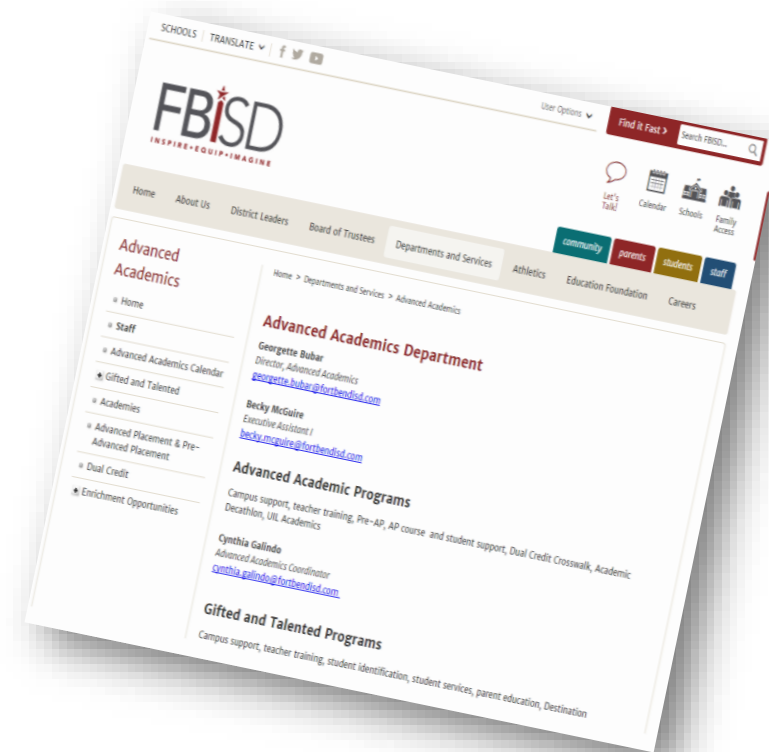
SCHOOLS | TRANSLATE

FBISD
INSPIRE • EQUIP • IMAGINE

User Options

Find it Fast > Search FBISD...

Let's Talk! Calendar Schools Family Access

Home About Us District Leaders Board of Trustees Departments and Services Athletics Education Foundation Careers

community parents students staff

Advanced Academics

Home
Staff
Advanced Academics Calendar
Gifted and Talented
Academies
Advanced Placement & Pre-Advanced Placement
Dual Credit
Enrichment Opportunities

Home > Departments and Services > Advanced Academics

Advanced Academics Department

Georgette Bubar
Director, Advanced Academics
georgette.bubar@fortbendisd.com

Becky McGuire
Executive Assistant /
becky.mcguire@fortbendisd.com

Advanced Academic Programs

Campus support, teacher training, Pre-AP, AP course and student support, Dual Credit Crosswalk, Academic Decathlon, UIL Academics

Cynthia Galindo
Advanced Academics Coordinator
cynthia.galindo@fortbendisd.com

Gifted and Talented Programs

Campus support, teacher training, student identification, student services, parent education, Destination